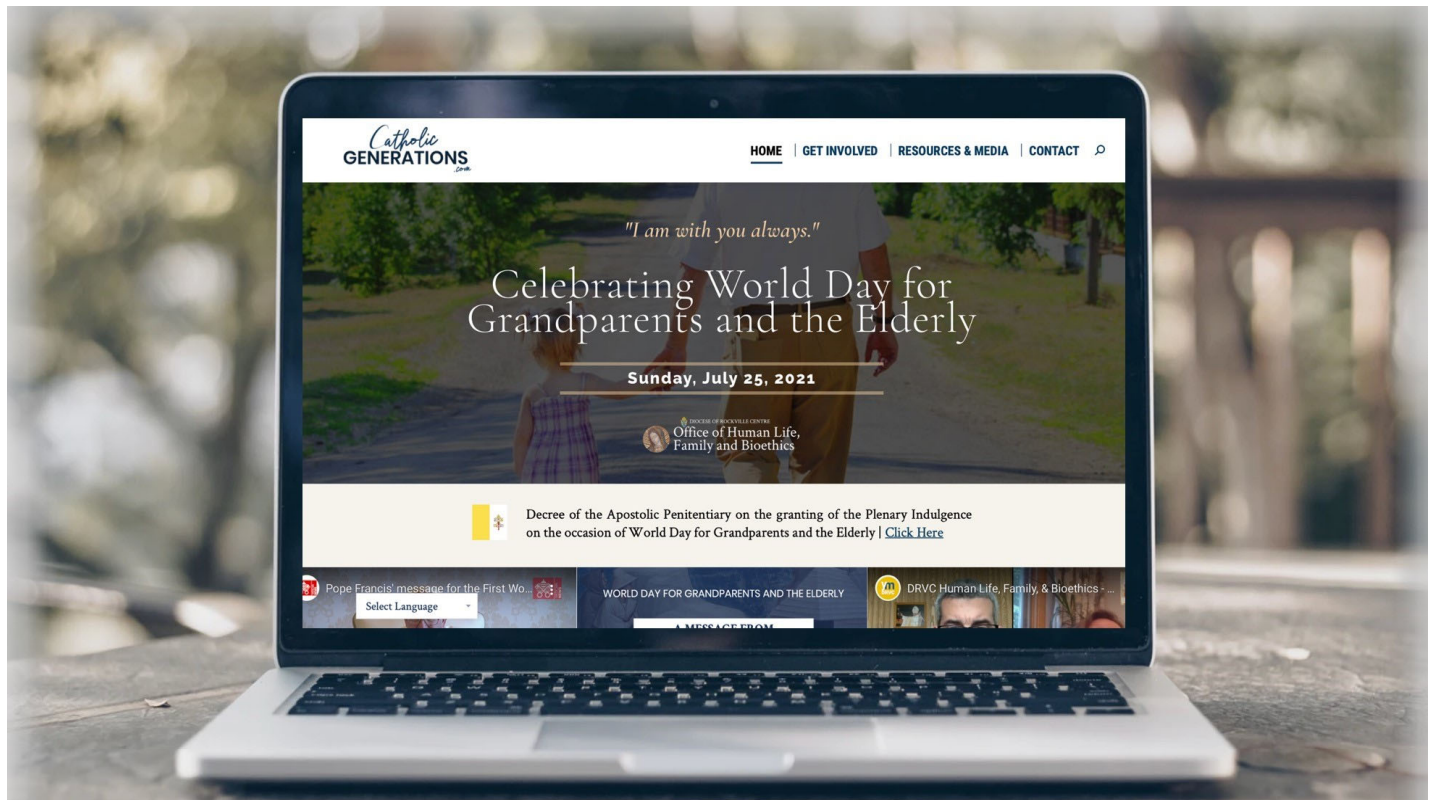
Catholic GENERATIONS .com

HOME | GET INVOLVED | RESOURCES & MEDIA | CONTACT

"I am with you always."

Celebrating World Day for Grandparents and the Elderly

Sunday, July 25, 2021

DIOCESE OF ROCKVILLE CENTRE
Office of Human Life, Family and Bioethics

Decree of the Apostolic Penitentiary on the granting of the Plenary Indulgence on the occasion of World Day for Grandparents and the Elderly | Click Here

Pope Francis' message for the First Wo...

Select Language

WORLD DAY FOR GRANDPARENTS AND THE ELDERLY

A MESSAGE FROM

DRVC Human Life, Family, & Bioethics - ...